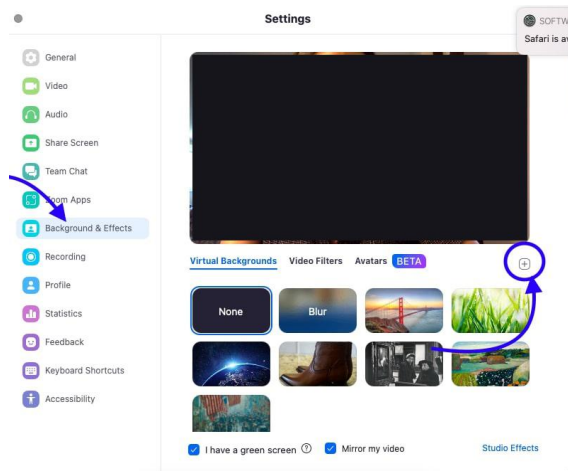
Settings

SOFTW
Safari is av

General
Video
Audio
Share Screen
Team Chat
Zoom Apps
Background & Effects
Recording
Profile
Statistics
Feedback
Keyboard Shortcuts
Accessibility

Virtual Backgrounds
Video Filters
Avatars BETA

None
Blur

I have a green screen
Mirror my video
Studio Effects